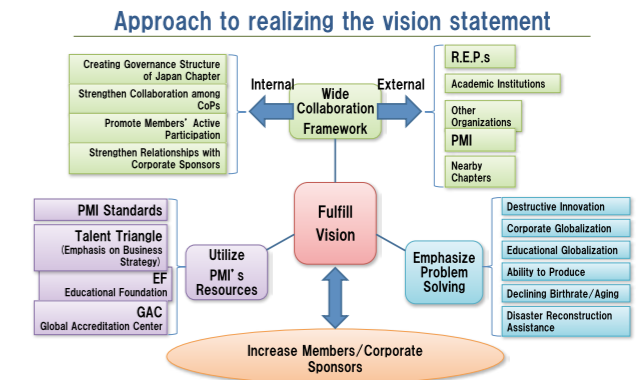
Approach to realizing the vision statement

Creating Governance Structure of Japan Chapter

Strengthen Collaboration among CoPs

Promote Members' Active Participation

Strengthen Relationships with Corporate Sponsors

Internal

Wide Collaboration Framework

External

R.E.P.s

Academic Institutions

Other Organizations

PMI

Nearby Chapters

PMI Standards

Talent Triangle (Emphasis on Business Strategy)

EF Educational Foundation

GAC Global Accreditation Center

Utilize PMI's Resources

Fulfill Vision

Emphasize Problem Solving

Destructive Innovation

Corporate Globalization

Educational Globalization

Ability to Produce

Declining Birthrate/Aging

Disaster Reconstruction Assistance

Increase Members/Corporate Sponsors